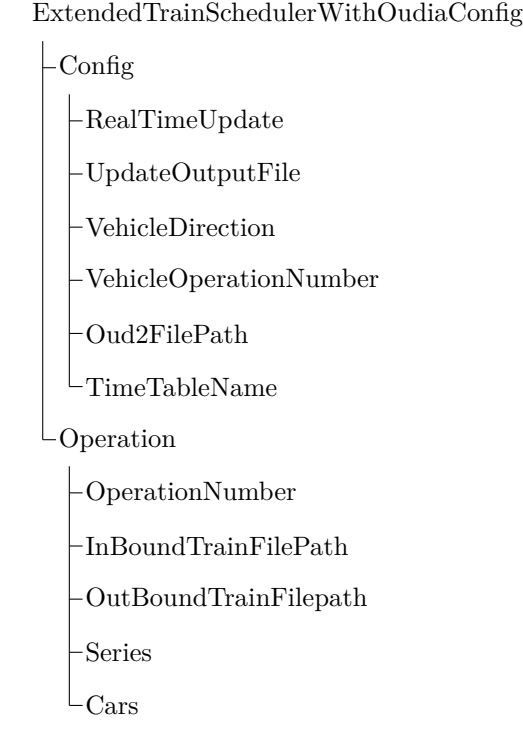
ExtendedTrainSchedulerWithOudiaConfig

Config

RealTimeUpdate

UpdateOutputFile

VehicleDirection

VehicleOperationNumber

Oud2FilePath

TimeTableName

Operation

OperationNumber

InBoundTrainFilePath

OutBoundTrainFilepath

Series

Cars